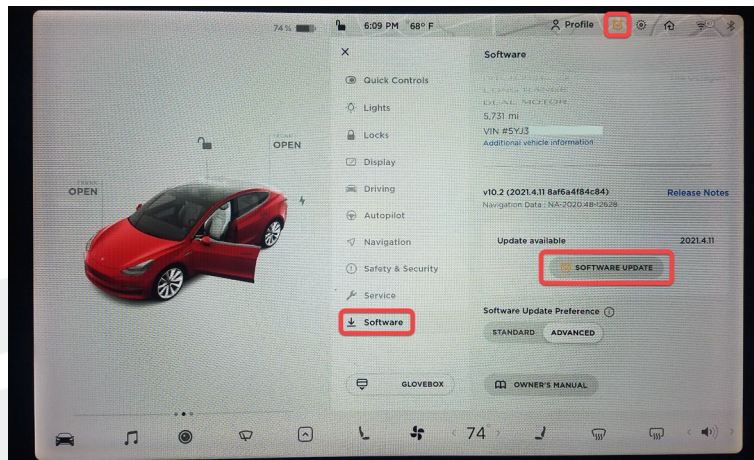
74 %
6:09 PM 68° F
Profile

×
Quick Controls
Lights
Locks
Display
Driving
Autopilot
Navigation
Safety & Security
Service
Software

GLOVEBOX

TRUNK
OPEN
FRUNK
OPEN

Software
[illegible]
LONG RANGE
DUAL MOTOR
5,731 mi
VIN #5YJ3
Additional vehicle information

v10.2 (2021.4.11 8af6a4f84c84)
Navigation Data : NA-2020.48-12628
Release Notes

Update available
2021.4.11
SOFTWARE UPDATE

Software Update Preference
STANDARD
ADVANCED

OWNER'S MANUAL

74